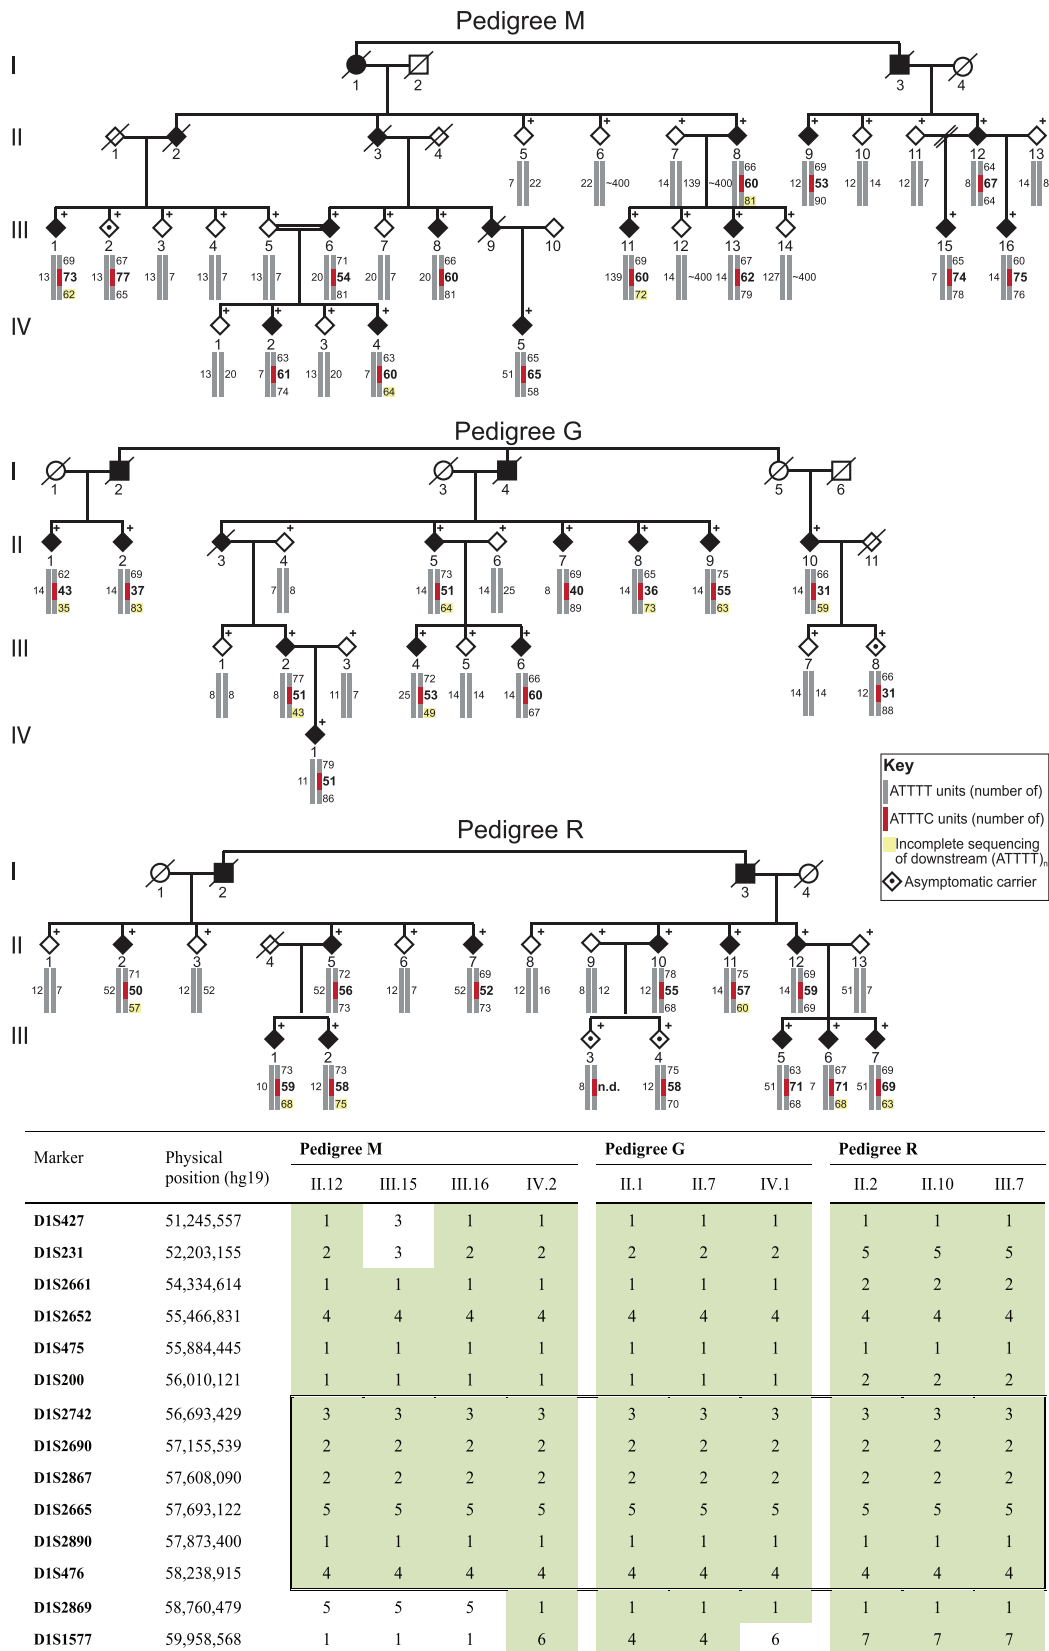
Pedigree M

I
1 2 3 4

II
1 2 3 4 5 6 7 8 9 10 11 12 13
7 22
22 ~400
14 139 ~400 66 60 81
69 12 53 90
12 14
12 7
64 8 67 64
14 8

III
1 2 3 4 5 6 7 8 9 10 11 12 13 14 15 16
69 13 73 62
67 13 77 65
13 7
13 7
13 7
71 20 54 81
20 7
66 20 60 81
69 139 60 72
14 ~400
67 14 62 79
127 ~400
65 7 74 78
60 14 75 76

IV
1 2 3 4 5
13 20
63 7 61 74
13 20
63 7 60 64
65 51 65 58

Pedigree G

I
1 2 3 4 5 6

II
1 2 3 4 5 6 7 8 9 10 11
62 14 43 35
69 14 37 83
7 8
73 14 51 64
14 25
69 8 40 89
65 14 36 73
75 14 55 63
66 14 31 59

III
1 2 3 4 5 6 7 8
8 8
77 8 51 43
11 7
72 25 53 49
14 14
66 14 60 67
14 14
66 12 31 88

IV
1
79 11 51 86

Key
ATTTT units (number of)
ATTTC units (number of)
Incomplete sequencing of downstream (ATTTT)$_n$
Asymptomatic carrier

Pedigree R

I
1 2 3 4

II
1 2 3 4 5 6 7 8 9 10 11 12 13
12 7
71 52 50 57
12 52
72 52 56 73
12 7
69 52 52 73
12 16
8 12
78 12 55 68
75 14 57 60
69 14 59 69
51 7

III
1 2 3 4 5 6 7
73 10 59 68
73 12 58 75
8 n.d.
75 12 58 70
63 51 71 68
67 7 71 68
69 51 69 63

| Marker | Physical position (hg19) | Pedigree M II.12 | III.15 | III.16 | IV.2 | Pedigree G II.1 | II.7 | IV.1 | Pedigree R II.2 | II.10 | III.7 |
|---|---|---|---|---|---|---|---|---|---|---|---|
| D1S427 | 51,245,557 | 1 | 3 | 1 | 1 | 1 | 1 | 1 | 1 | 1 | 1 |
| D1S231 | 52,203,155 | 2 | 3 | 2 | 2 | 2 | 2 | 2 | 5 | 5 | 5 |
| D1S2661 | 54,334,614 | 1 | 1 | 1 | 1 | 1 | 1 | 1 | 2 | 2 | 2 |
| D1S2652 | 55,466,831 | 4 | 4 | 4 | 4 | 4 | 4 | 4 | 4 | 4 | 4 |
| D1S475 | 55,884,445 | 1 | 1 | 1 | 1 | 1 | 1 | 1 | 1 | 1 | 1 |
| D1S200 | 56,010,121 | 1 | 1 | 1 | 1 | 1 | 1 | 1 | 2 | 2 | 2 |
| D1S2742 | 56,693,429 | 3 | 3 | 3 | 3 | 3 | 3 | 3 | 3 | 3 | 3 |
| D1S2690 | 57,155,539 | 2 | 2 | 2 | 2 | 2 | 2 | 2 | 2 | 2 | 2 |
| D1S2867 | 57,608,090 | 2 | 2 | 2 | 2 | 2 | 2 | 2 | 2 | 2 | 2 |
| D1S2665 | 57,693,122 | 5 | 5 | 5 | 5 | 5 | 5 | 5 | 5 | 5 | 5 |
| D1S2890 | 57,873,400 | 1 | 1 | 1 | 1 | 1 | 1 | 1 | 1 | 1 | 1 |
| D1S476 | 58,238,915 | 4 | 4 | 4 | 4 | 4 | 4 | 4 | 4 | 4 | 4 |
| D1S2869 | 58,760,479 | 5 | 5 | 5 | 1 | 1 | 1 | 1 | 1 | 1 | 1 |
| D1S1577 | 59,958,568 | 1 | 1 | 1 | 6 | 4 | 4 | 6 | 7 | 7 | 7 |